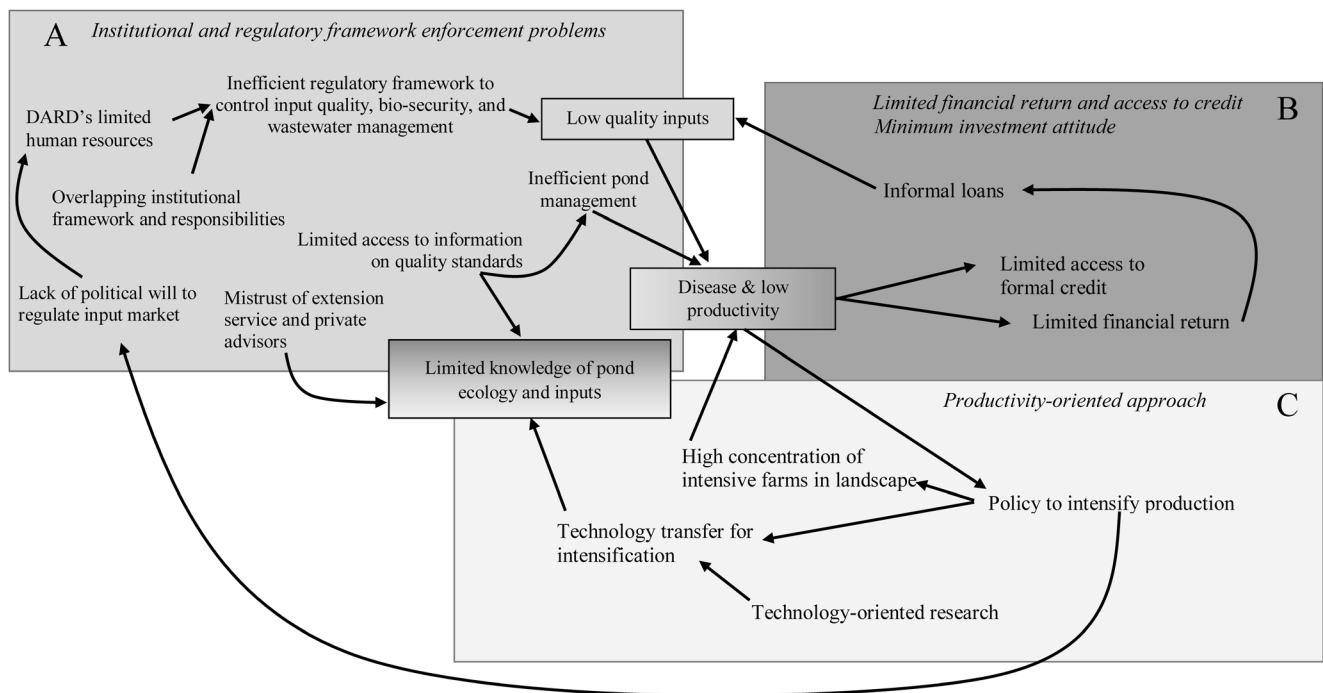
A Institutional and regulatory framework enforcement problems

DARD's limited human resources

Inefficient regulatory framework to control input quality, bio-security, and wastewater management

Low quality inputs

Overlapping institutional framework and responsibilities

Inefficient pond management

Limited access to information on quality standards

Lack of political will to regulate input market

Mistrust of extension service and private advisors

Limited knowledge of pond ecology and inputs

Disease & low productivity

Limited financial return and access to credit
Minimum investment attitude

B

Informal loans

Limited access to formal credit

Limited financial return

Productivity-oriented approach

C

High concentration of intensive farms in landscape

Policy to intensify production

Technology transfer for intensification

Technology-oriented research